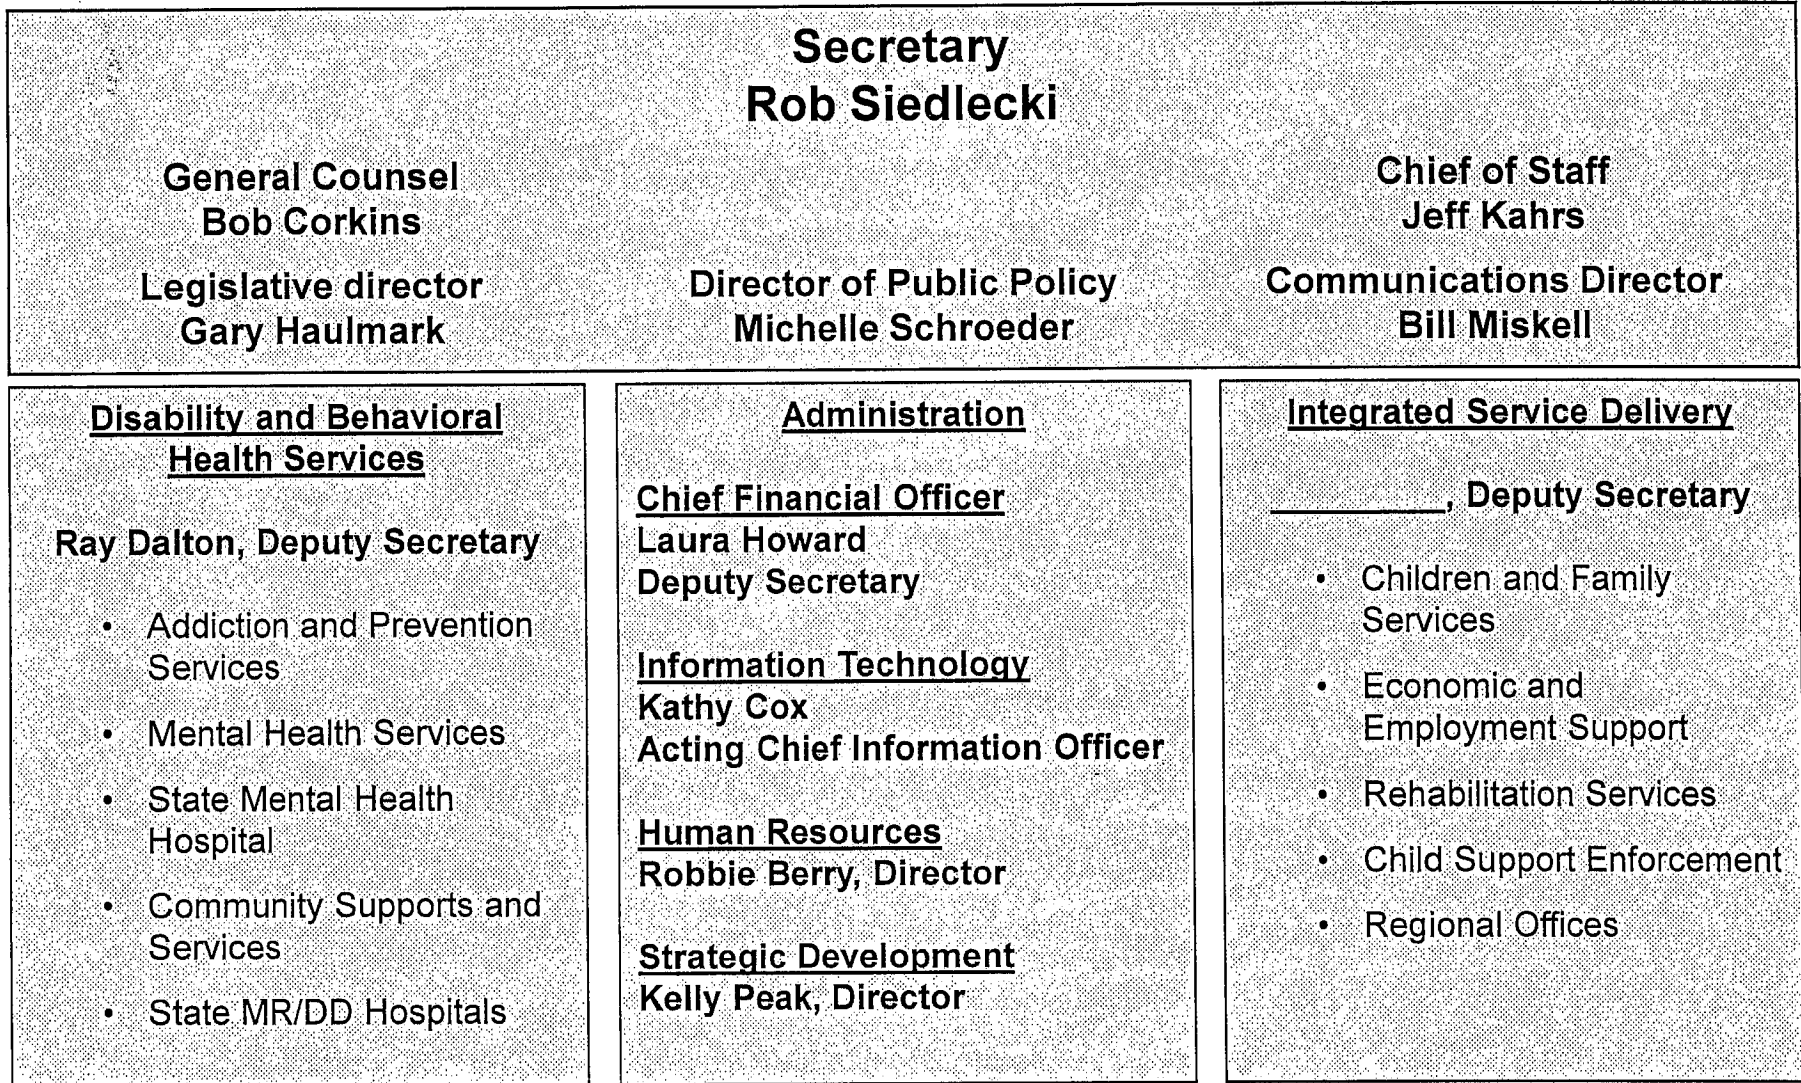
Secretary
Rob Siedlecki

General Counsel
Bob Corkins

Chief of Staff
Jeff Kahrs

Legislative director
Gary Haulmark

Director of Public Policy
Michelle Schroeder

Communications Director
Bill Miskell

Disability and Behavioral Health Services

Ray Dalton, Deputy Secretary

- Addiction and Prevention Services
- Mental Health Services
- State Mental Health Hospital
- Community Supports and Services
- State MR/DD Hospitals

Administration

Chief Financial Officer
Laura Howard
Deputy Secretary

Information Technology
Kathy Cox
Acting Chief Information Officer

Human Resources
Robbie Berry, Director

Strategic Development
Kelly Peak, Director

Integrated Service Delivery

________, Deputy Secretary

- Children and Family Services
- Economic and Employment Support
- Rehabilitation Services
- Child Support Enforcement
- Regional Offices